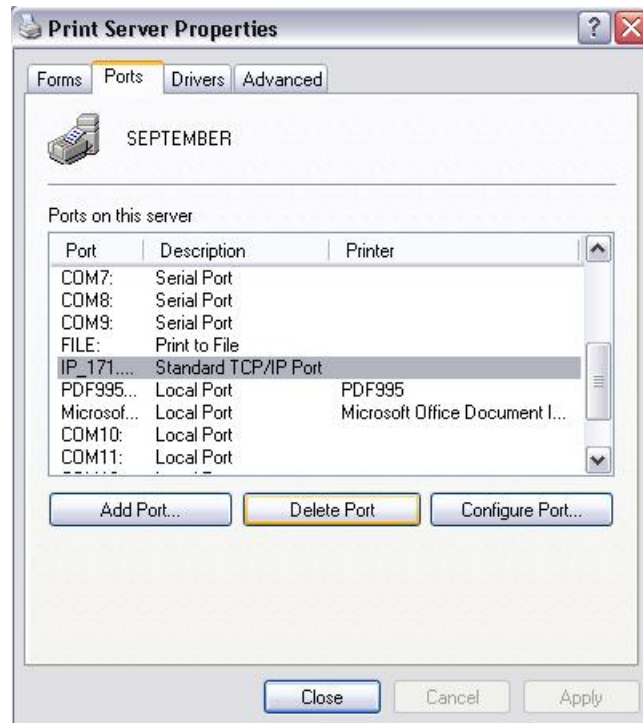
Print Server Properties

Forms | Ports | Drivers | Advanced

SEPTEMBER

Ports on this server

| Port | Description | Printer |
|---|---|---|
| COM7: | Serial Port | |
| COM8: | Serial Port | |
| COM9: | Serial Port | |
| FILE: | Print to File | |
| IP_171.... | Standard TCP/IP Port | |
| PDF995... | Local Port | PDF995 |
| Microsof... | Local Port | Microsoft Office Document I... |
| COM10: | Local Port | |
| COM11: | Local Port | |
| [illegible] | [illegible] | |

Add Port... | Delete Port | Configure Port...

Close | Cancel | Apply